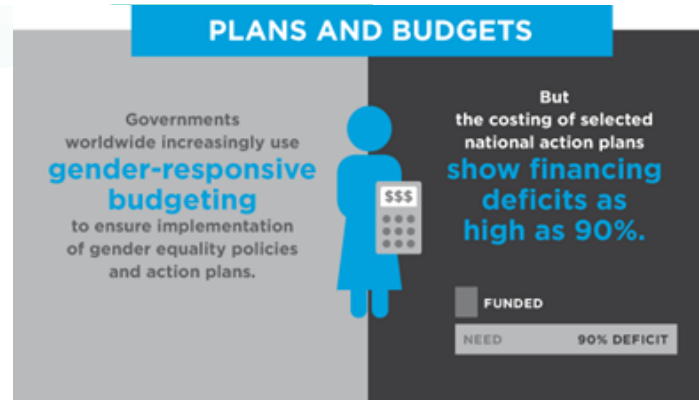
PLANS AND BUDGETS

Governments worldwide increasingly use gender-responsive budgeting to ensure implementation of gender equality policies and action plans.

$$$

But the costing of selected national action plans show financing deficits as high as 90%.

FUNDED

NEED 90% DEFICIT